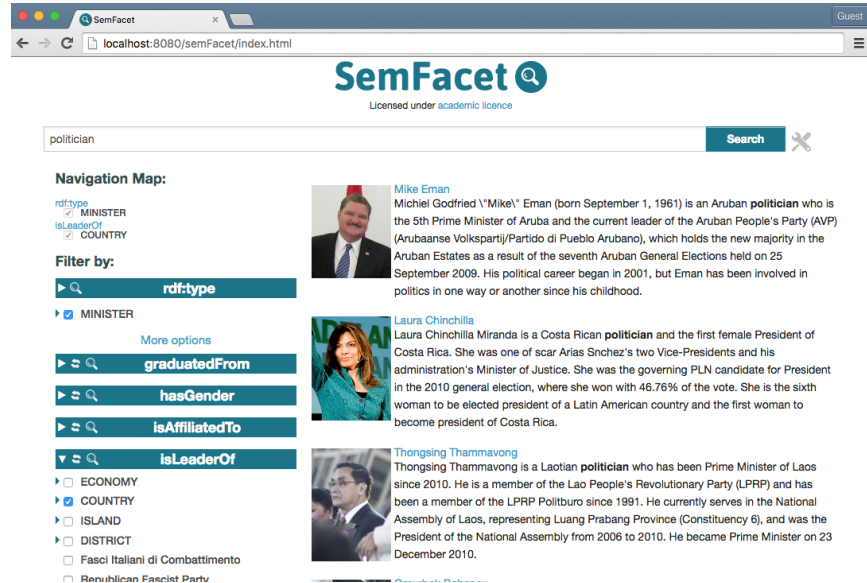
SemFacet

Guest

localhost:8080/semFacet/index.html

SemFacet

Licensed under academic licence

politician

Search

Navigation Map:

rdf:type
MINISTER
isLeaderOf
COUNTRY

Filter by:

rdf:type

MINISTER

More options

graduatedFrom

hasGender

isAffiliatedTo

isLeaderOf

ECONOMY
COUNTRY
ISLAND
DISTRICT
Fasci Italiani di Combattimento
Republican Fascist Party

Mike Eman
Michiel Godfried \"Mike\" Eman (born September 1, 1961) is an Aruban **politician** who is the 5th Prime Minister of Aruba and the current leader of the Aruban People's Party (AVP) (Arubaanse Volkspartij/Partido di Pueblo Arubano), which holds the new majority in the Aruban Estates as a result of the seventh Aruban General Elections held on 25 September 2009. His political career began in 2001, but Eman has been involved in politics in one way or another since his childhood.

Laura Chinchilla
Laura Chinchilla Miranda is a Costa Rican **politician** and the first female President of Costa Rica. She was one of scar Arias Snchez's two Vice-Presidents and his administration's Minister of Justice. She was the governing PLN candidate for President in the 2010 general election, where she won with 46.76% of the vote. She is the sixth woman to be elected president of a Latin American country and the first woman to become president of Costa Rica.

Thongsing Thammavong
Thongsing Thammavong is a Laotian **politician** who has been Prime Minister of Laos since 2010. He is a member of the Lao People's Revolutionary Party (LPRP) and has been a member of the LPRP Politburo since 1991. He currently serves in the National Assembly of Laos, representing Luang Prabang Province (Constituency 6), and was the President of the National Assembly from 2006 to 2010. He became Prime Minister on 23 December 2010.

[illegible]